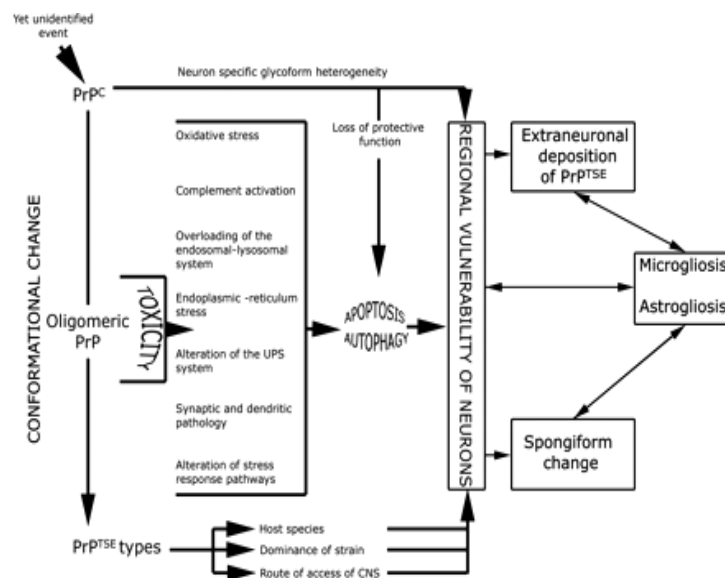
Yet unidentified event

$PrP^{C}$

Neuron specific glycoform heterogeneity

Loss of protective function

CONFORMATIONAL CHANGE

Oligomeric PrP

TOXICITY

Oxidative stress

Complement activation

Overloading of the endosomal-lysosomal system

Endoplasmic -reticulum stress

Alteration of the UPS system

Synaptic and dendritic pathology

Alteration of stress response pathways

APOPTOSIS AUTOPHAGY

REGIONAL VULNERABILITY OF NEURONS

Extraneuronal deposition of $PrP^{TSE}$

Microgliosis

Astrogliosis

Spongiform change

$PrP^{TSE}$ types

Host species

Dominance of strain

Route of access of CNS